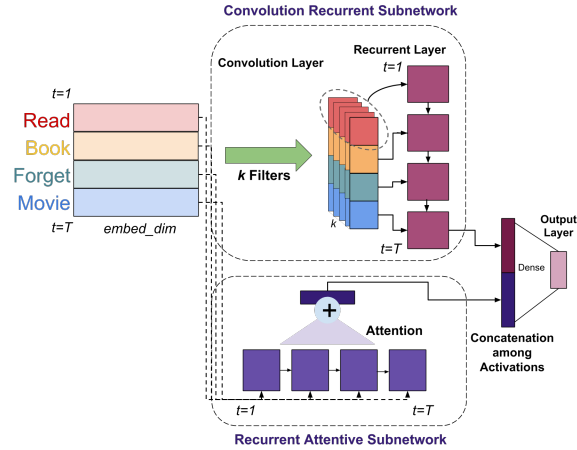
Convolution Recurrent Subnetwork

Convolution Layer

Recurrent Layer

t=1

t=1

Read

Book

Forget

Movie

t=T

embed_dim

k Filters

k

t=T

Output Layer

Dense

+

Attention

Concatenation among Activations

t=1

t=T

Recurrent Attentive Subnetwork